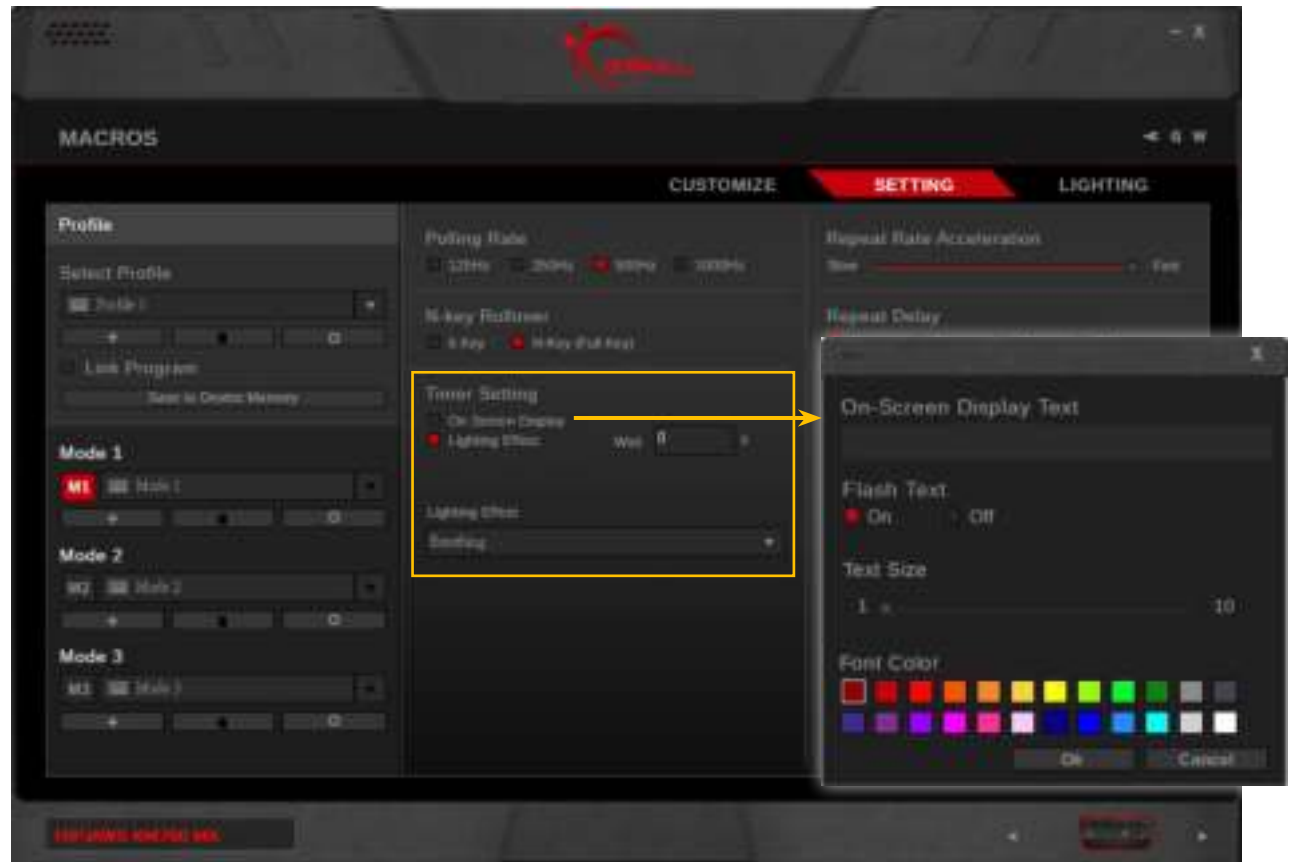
MACROS

CUSTOMIZE
SETTING
LIGHTING

Profile
Select Profile
Profile 1
+
Lock Program
Save to Device Memory

Mode 1
M1 Mode 1
+

Mode 2
M2 Mode 2
+

Mode 3
M3 Mode 3
+

Polling Rate
125Hz 250Hz 500Hz 1000Hz

N-key Rollover
6-Key N-Key (Full Key)

Timer Setting
On Screen Display
Lighting Effect
Wait 0 s

Lighting Effect
Breathing

Repeat Rate Acceleration
Slow Fast

Repeat Delay

X
On-Screen Display Text

Flash Text
On Off

Text Size
1 10

Font Color

Ok Cancel

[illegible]